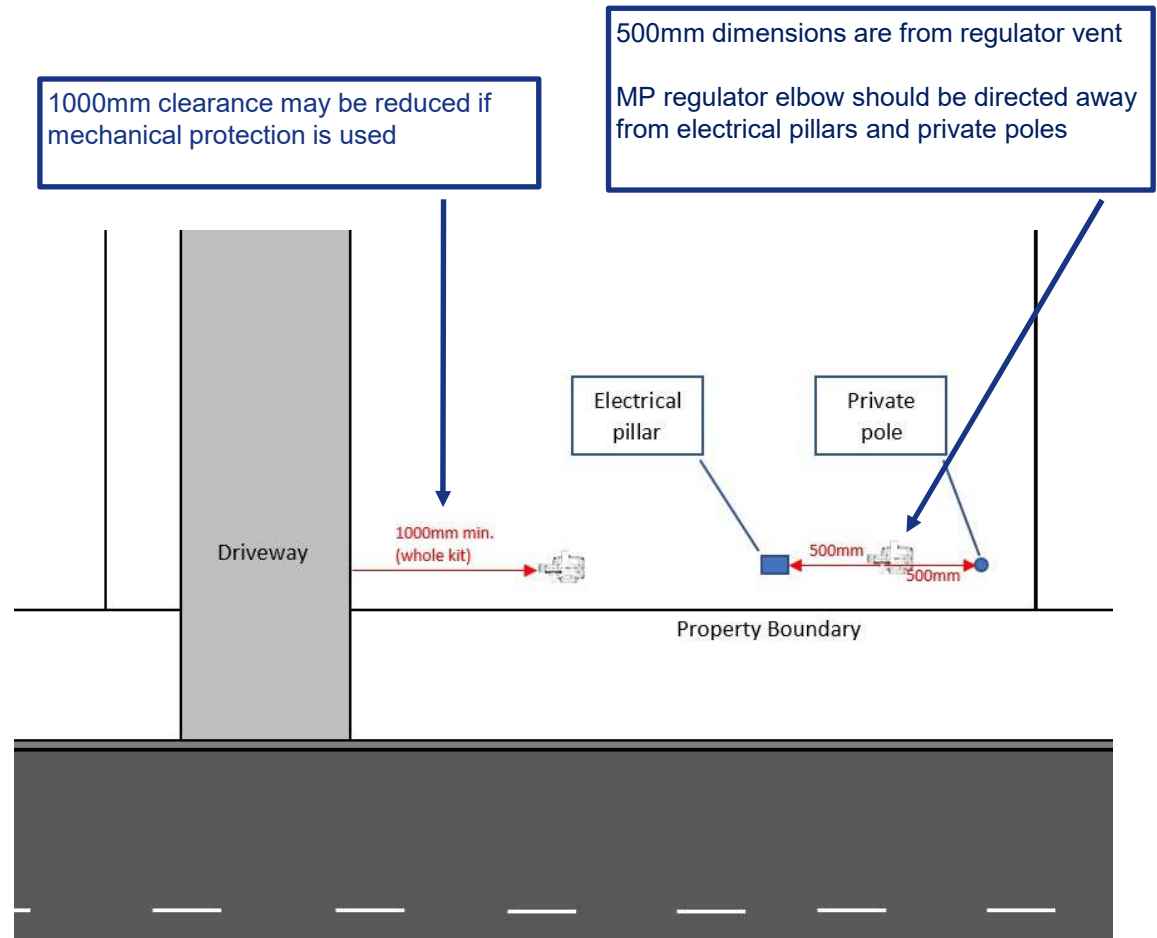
500mm dimensions are from regulator vent

MP regulator elbow should be directed away from electrical pillars and private poles

1000mm clearance may be reduced if mechanical protection is used

Electrical pillar

Private pole

Driveway

1000mm min. (whole kit)

500mm

500mm

Property Boundary